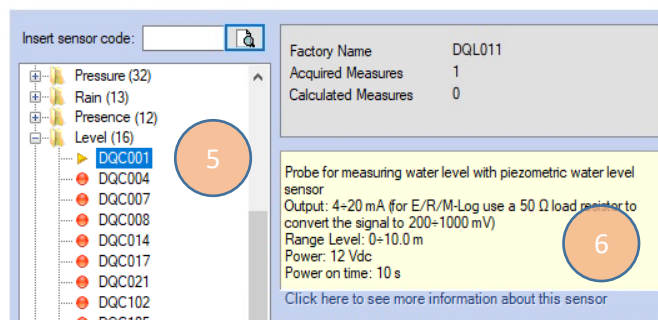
Insert sensor code:

Pressure (32)
Rain (13)
Presence (12)
Level (16)
DQC001
DQC004
DQC007
DQC008
DQC014
DQC017
DQC021
DQC102
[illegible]

5

Factory Name DQL011
Acquired Measures 1
Calculated Measures 0

Probe for measuring water level with piezometric water level sensor
Output: 4÷20 mA (for E/R/M-Log use a 50 Ω load resistor to convert the signal to 200÷1000 mV)
Range Level: 0÷10.0 m
Power: 12 Vdc
Power on time: 10 s

6

Click here to see more information about this sensor